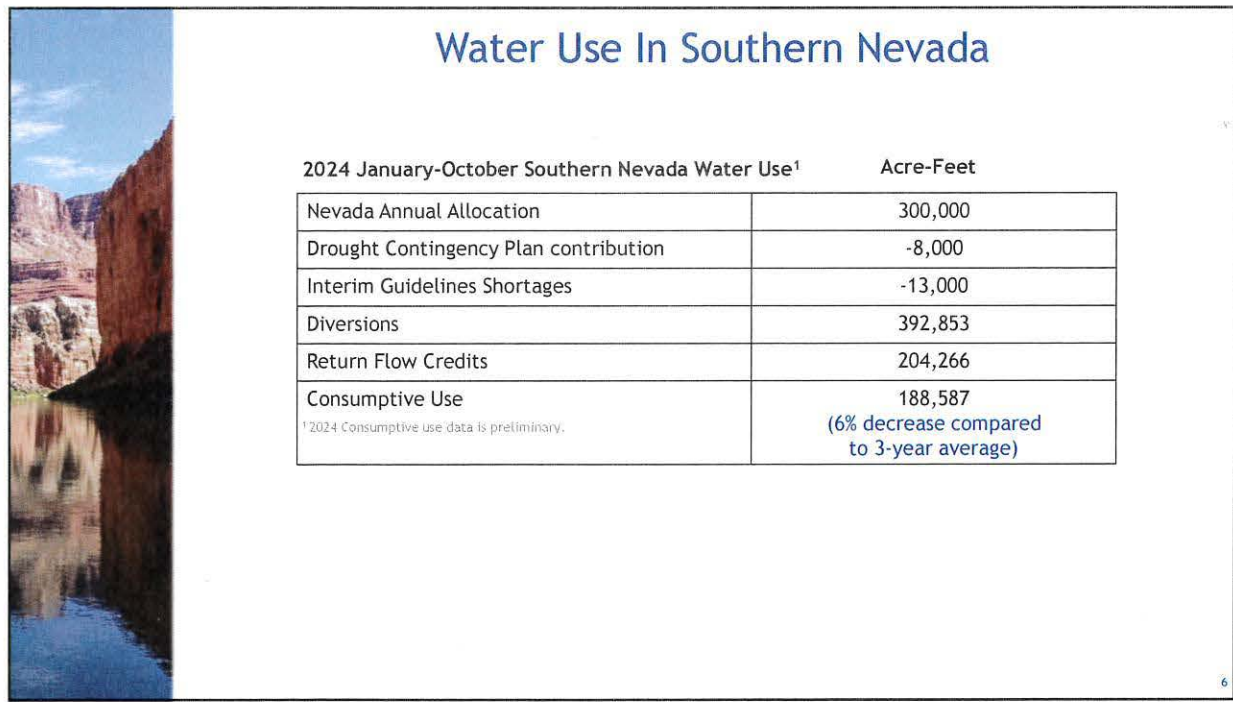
Water Use In Southern Nevada

| 2024 January-October Southern Nevada Water Use¹ | Acre-Feet |
|---|---|
| Nevada Annual Allocation | 300,000 |
| Drought Contingency Plan contribution | -8,000 |
| Interim Guidelines Shortages | -13,000 |
| Diversions | 392,853 |
| Return Flow Credits | 204,266 |
| Consumptive Use<br>¹ 2024 Consumptive use data is preliminary. | 188,587<br>(6% decrease compared to 3-year average) |

6